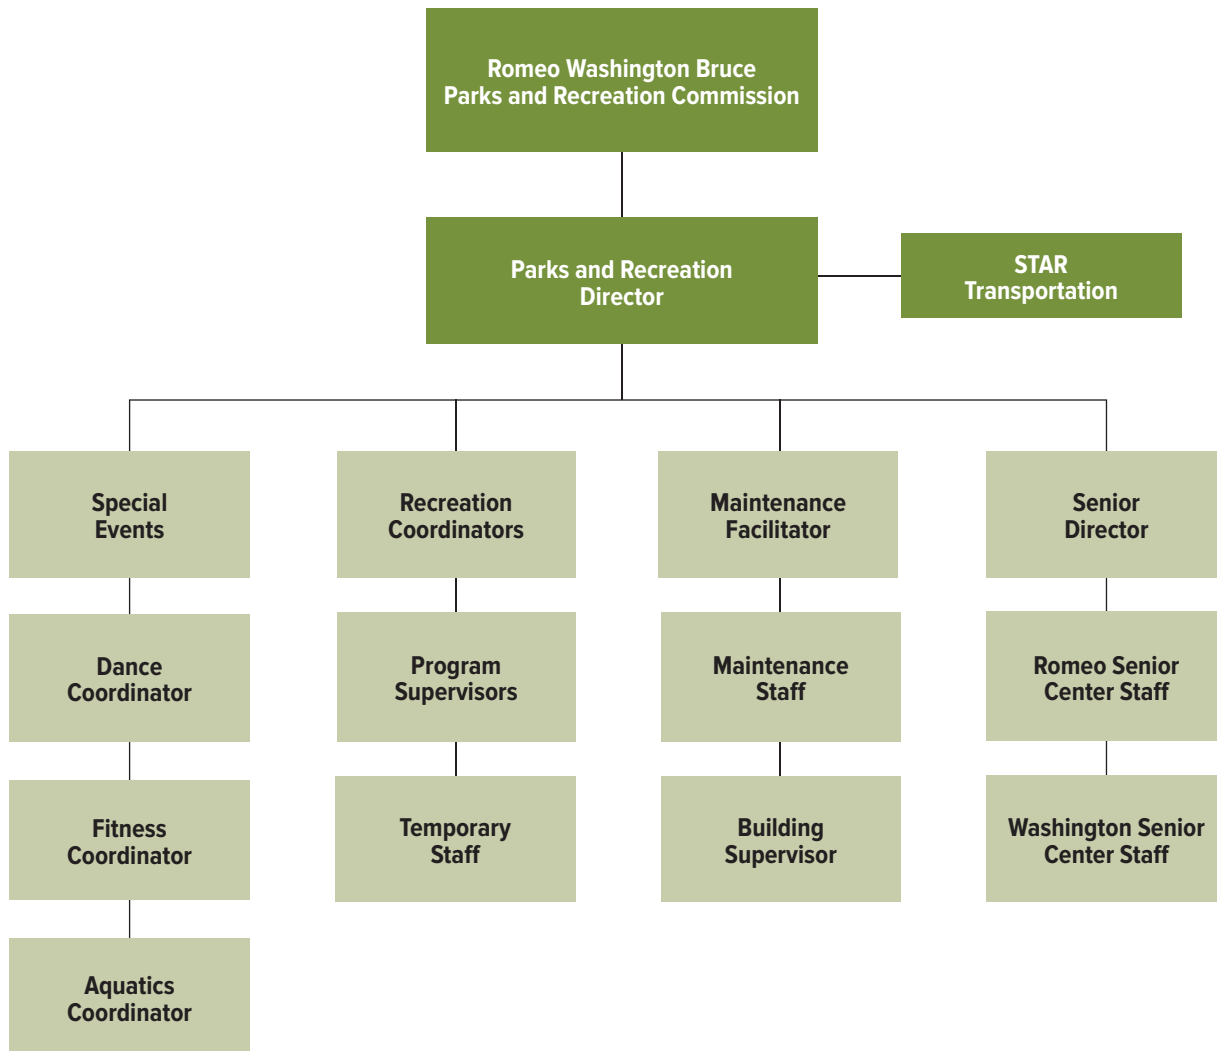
Romeo Washington Bruce
Parks and Recreation Commission

Parks and Recreation
Director

STAR
Transportation

Special
Events

Dance
Coordinator

Fitness
Coordinator

Aquatics
Coordinator

Recreation
Coordinators

Program
Supervisors

Temporary
Staff

Maintenance
Facilitator

Maintenance
Staff

Building
Supervisor

Senior
Director

Romeo Senior
Center Staff

Washington Senior
Center Staff